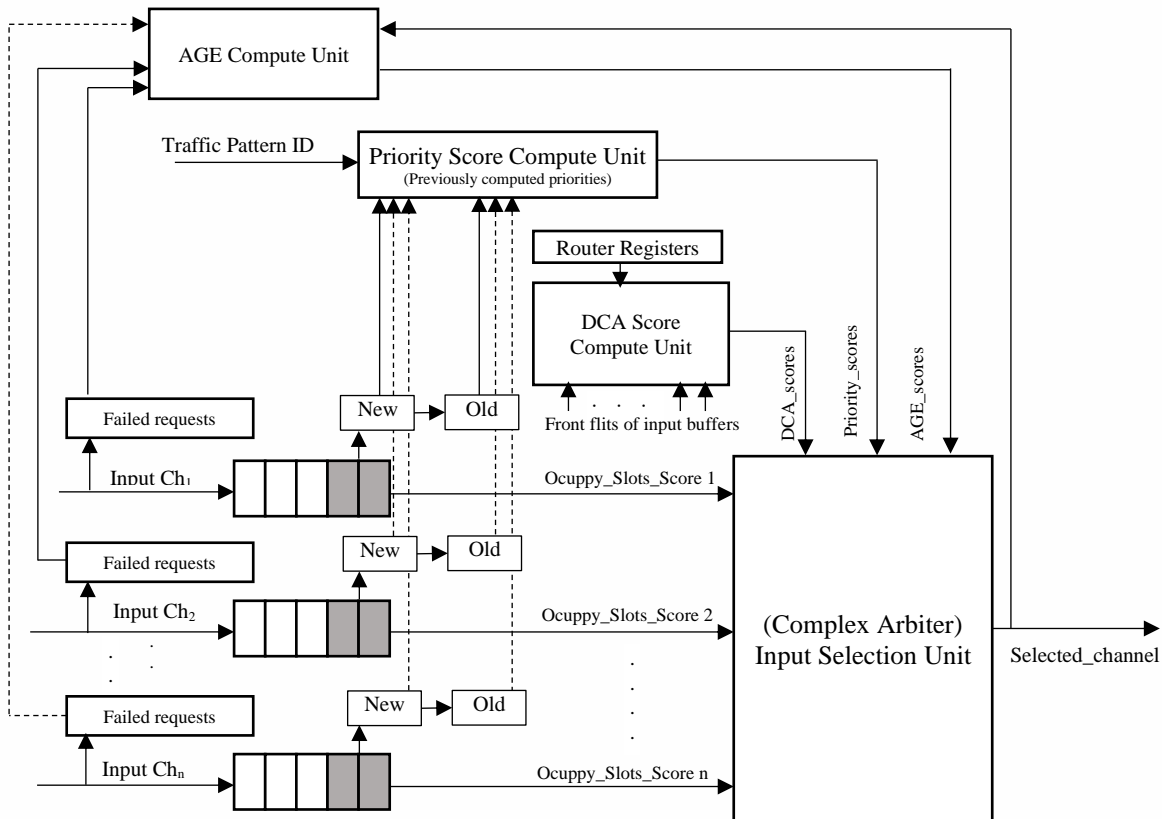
AGE Compute Unit

Traffic Pattern ID

Priority Score Compute Unit
(Previously computed priorities)

Router Registers

DCA Score Compute Unit

Front flits of input buffers

DCA_scores

Priority_scores

AGE_scores

Failed requests

New

Old

Input $Ch_1$

Ocuppy_Slots_Score 1

Failed requests

New

Old

Input $Ch_2$

Ocuppy_Slots_Score 2

(Complex Arbiter)
Input Selection Unit

Selected_channel

Failed requests

New

Old

Input $Ch_n$

Ocuppy_Slots_Score n